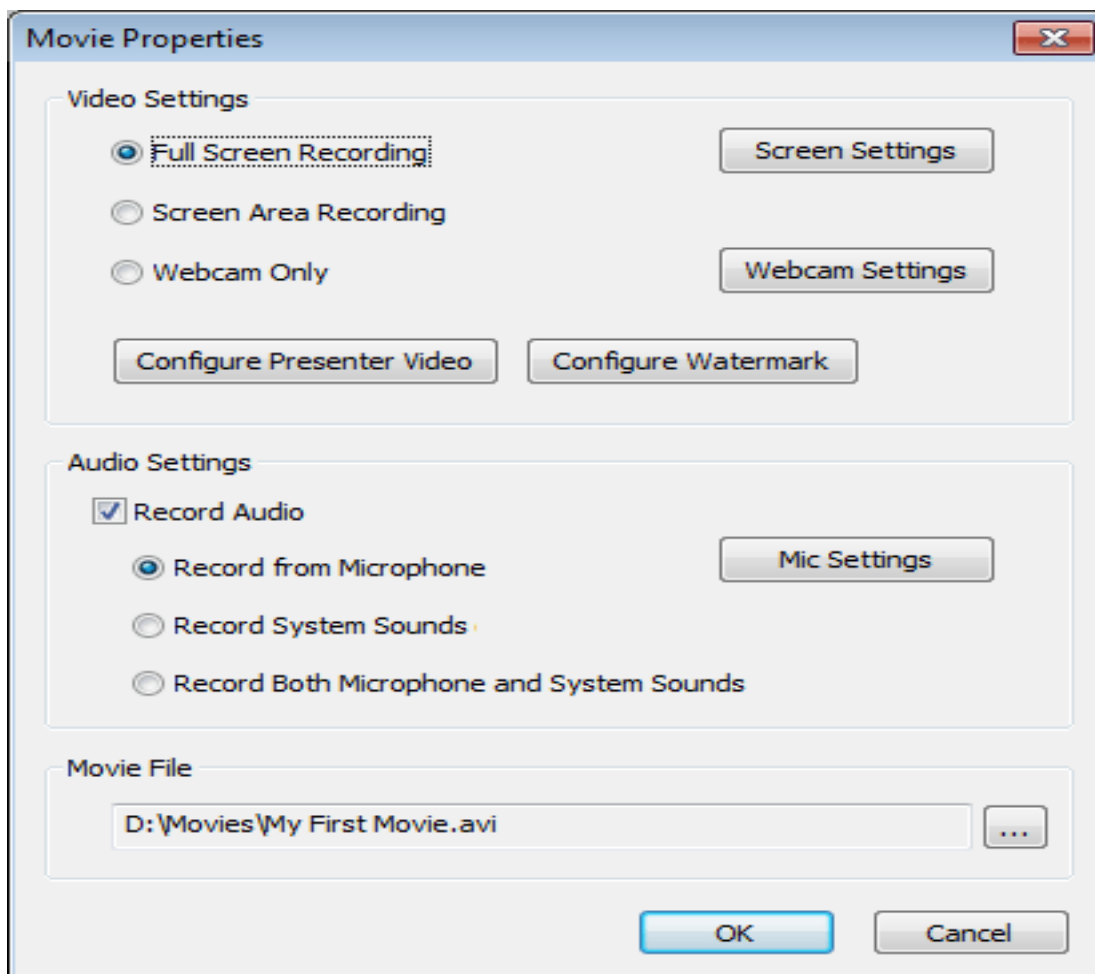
Movie Properties

Video Settings

Full Screen Recording

Screen Settings

Screen Area Recording

Webcam Only

Webcam Settings

Configure Presenter Video

Configure Watermark

Audio Settings

Record Audio

Record from Microphone

Mic Settings

Record System Sounds

Record Both Microphone and System Sounds

Movie File

D:\Movies\My First Movie.avi

...

OK

Cancel